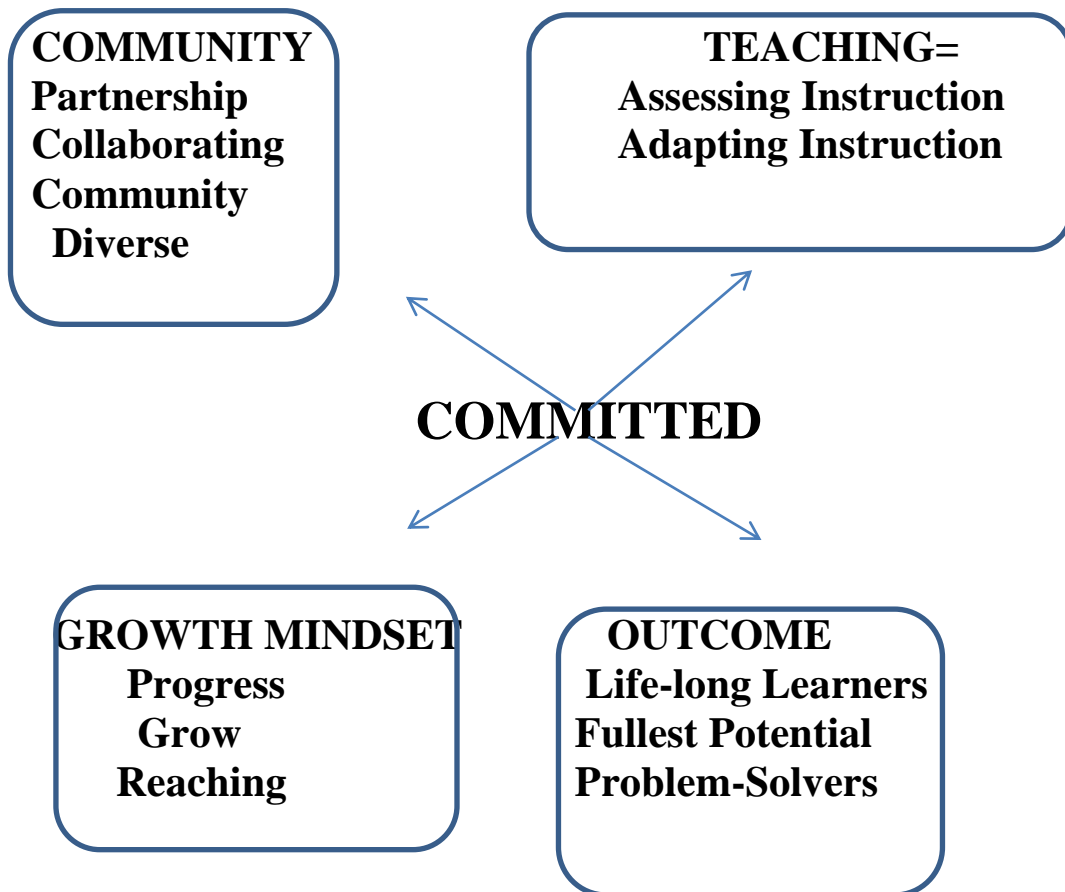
COMMUNITY
Partnership
Collaborating
Community
Diverse

TEACHING=
Assessing Instruction
Adapting Instruction

COMMITTED

GROWTH MINDSET
Progress
Grow
Reaching

OUTCOME
Life-long Learners
Fullest Potential
Problem-Solvers